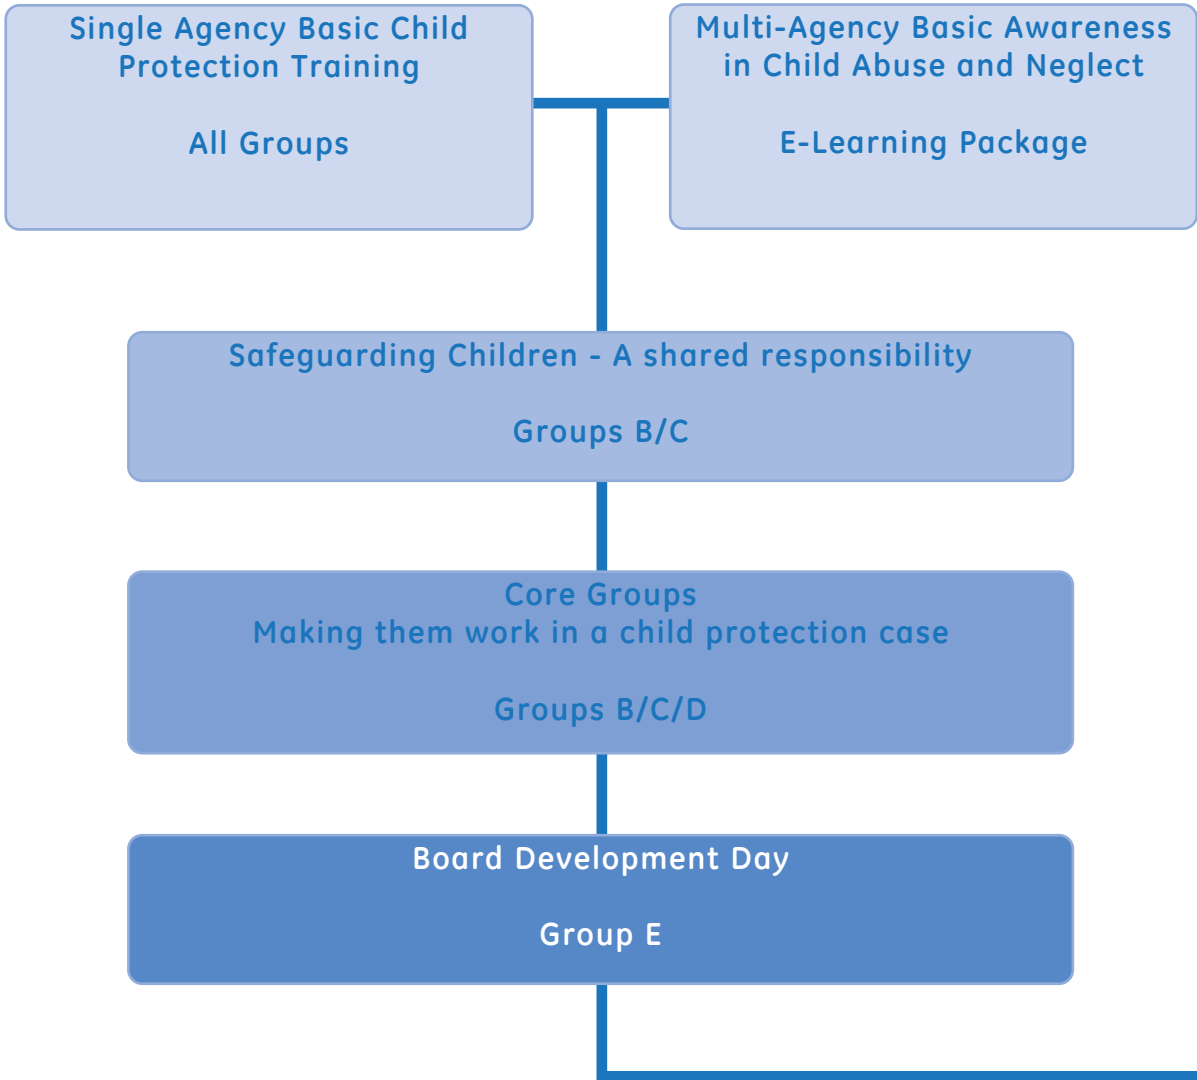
Single Agency Basic Child Protection Training

All Groups

Multi-Agency Basic Awareness in Child Abuse and Neglect

E-Learning Package

Safeguarding Children - A shared responsibility

Groups B/C

Core Groups
Making them work in a child protection case

Groups B/C/D

Board Development Day

Group E